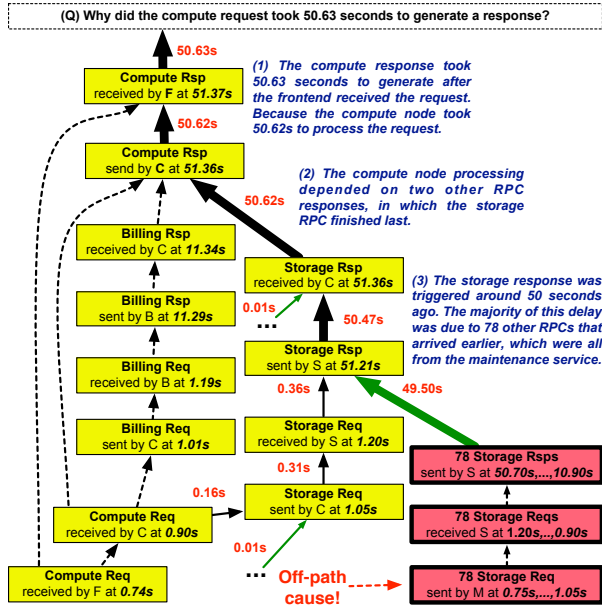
(Q) Why did the compute request took 50.63 seconds to generate a response?

50.63s

Compute Rsp
received by **F** at *51.37s*

(1) The compute response took 50.63 seconds to generate after the frontend received the request. Because the compute node took 50.62s to process the request.

50.62s

Compute Rsp
send by **C** at *51.36s*

(2) The compute node processing depended on two other RPC responses, in which the storage RPC finished last.

50.62s

Billing Rsp
received by C at *11.34s*

Storage Rsp
received by C at *51.36s*

(3) The storage response was triggered around 50 seconds ago. The majority of this delay was due to 78 other RPCs that arrived earlier, which were all from the maintenance service.

0.01s

...

50.47s

Billing Rsp
sent by B at *11.29s*

Storage Rsp
sent by S at *51.21s*

0.36s

49.50s

Billing Req
received by B at *1.19s*

Storage Req
received by S at *1.20s*

0.31s

78 Storage Rsps
sent by S at *50.70s,...,10.90s*

Billing Req
sent by C at *1.01s*

0.16s

Storage Req
sent by C at *1.05s*

78 Storage Reqs
received S at *1.20s,..,0.90s*

Compute Req
received by C at *0.90s*

0.01s

Compute Req
received by F at *0.74s*

...

Off-path cause!

78 Storage Req
sent by M at *0.75s,...,1.05s*